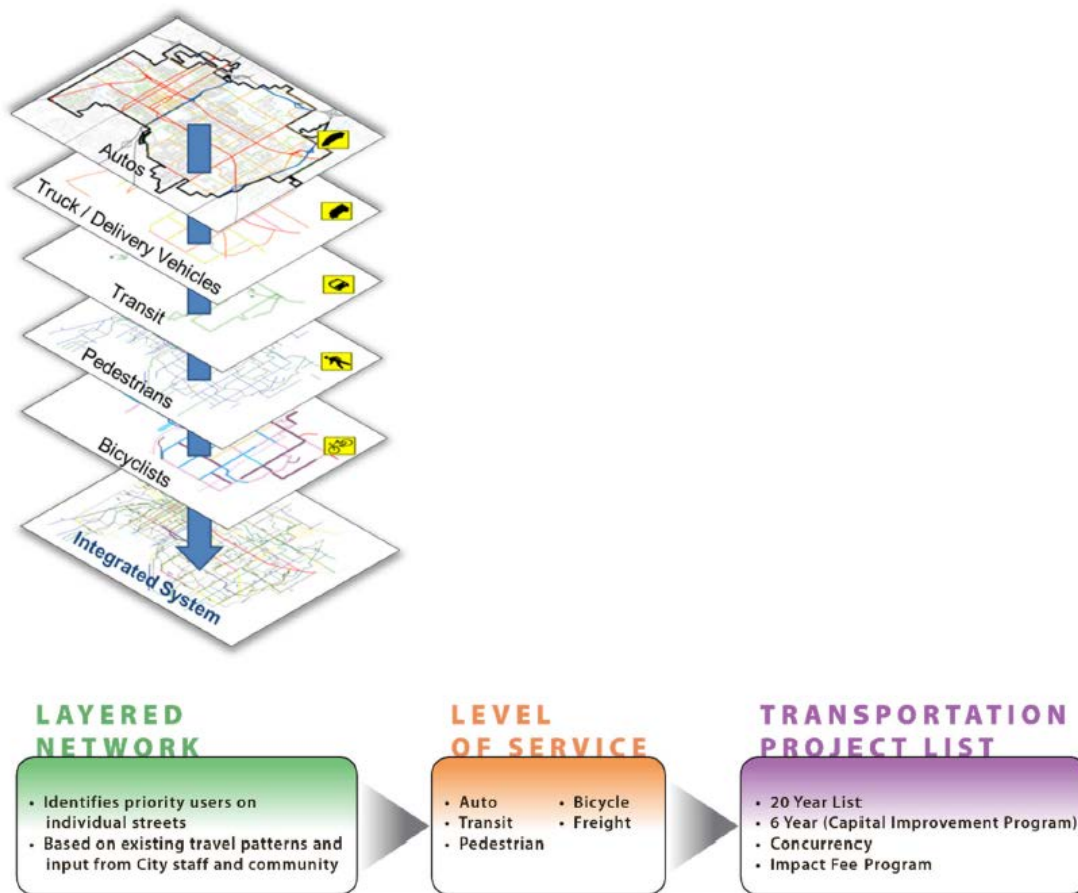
Autos

Truck / Delivery Vehicles

Transit

Pedestrians

Bicyclists

Integrated System

LAYERED NETWORK

• Identifies priority users on individual streets
• Based on existing travel patterns and input from City staff and community

LEVEL OF SERVICE

• Auto
• Transit
• Pedestrian
• Bicycle
• Freight

TRANSPORTATION PROJECT LIST

• 20 Year List
• 6 Year (Capital Improvement Program)
• Concurrency
• Impact Fee Program